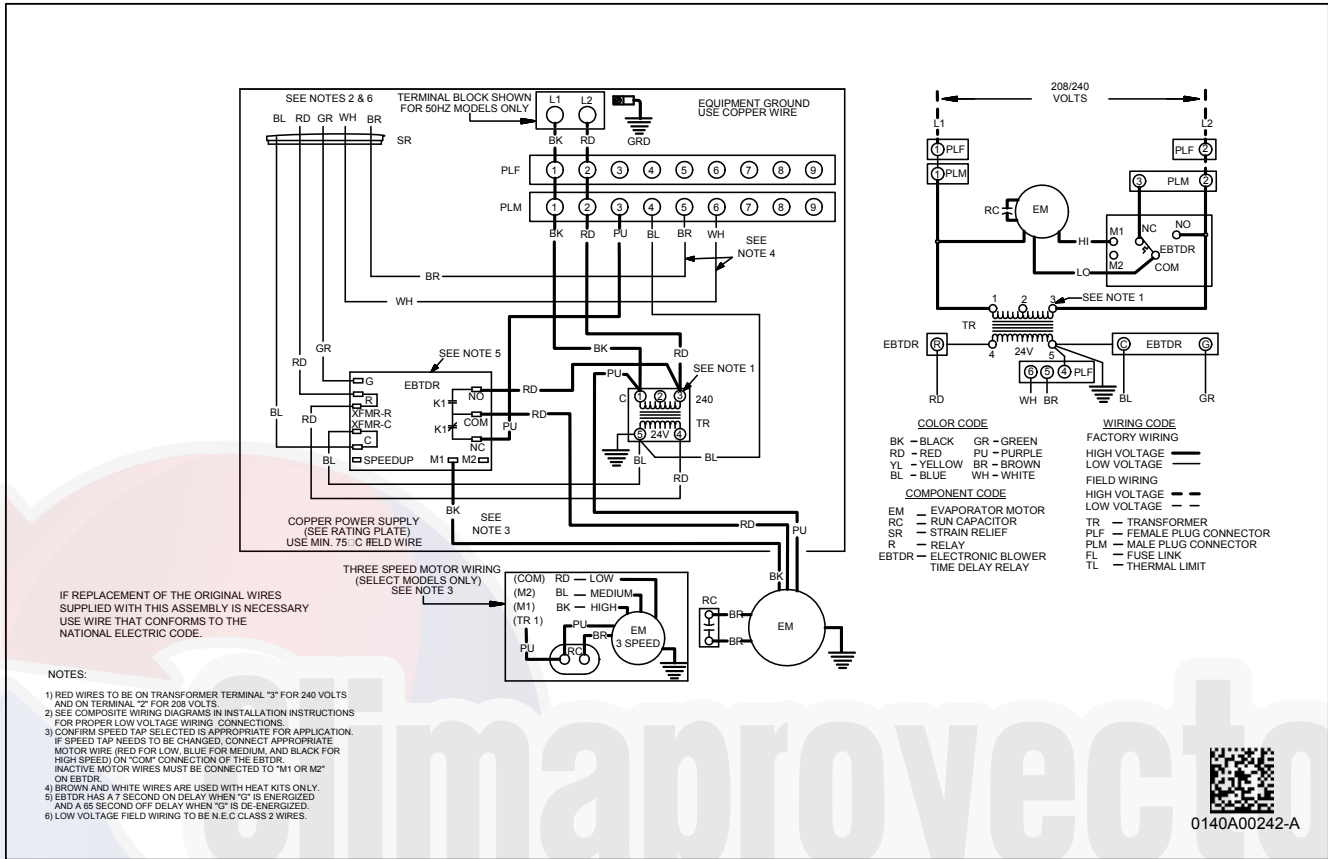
SEE NOTES 2 & 6

BL RD GR WH BR

SR

TERMINAL BLOCK SHOWN FOR 50HZ MODELS ONLY

L1 L2

BK RD

GRD

EQUIPMENT GROUND USE COPPER WIRE

PLF 1 2 3 4 5 6 7 8 9

PLM 1 2 3 4 5 6 7 8 9

BK RD PU BL BR WH

SEE NOTE 4

BR

WH

BK

RD

SEE NOTE 5

SEE NOTE 1

RD

GR

G

EBTDR

R

XFMR-R

XFMR-C

C

SPEEDUP

K1

K1

NO

COM

NC

M1 M2

RD

RD

PU

PU

C 1 2 3 240

TR

5 24V 4

BL

BL

RD

BL

RD

BL

BK

SEE NOTE 3

COPPER POWER SUPPLY (SEE RATING PLATE) USE MIN. 75□C FIELD WIRE

RD

PU

BK

THREE SPEED MOTOR WIRING (SELECT MODELS ONLY) SEE NOTE 3

(COM) RD — LOW

(M2) BL — MEDIUM

(M1) BK — HIGH

(TR 1)

PU

PU

BR

RC

EM 3 SPEED

RC

BR

BR

EM

IF REPLACEMENT OF THE ORIGINAL WIRES SUPPLIED WITH THIS ASSEMBLY IS NECESSARY USE WIRE THAT CONFORMS TO THE NATIONAL ELECTRIC CODE.

NOTES:

1) RED WIRES TO BE ON TRANSFORMER TERMINAL "3" FOR 240 VOLTS AND ON TERMINAL "2" FOR 208 VOLTS.
2) SEE COMPOSITE WIRING DIAGRAMS IN INSTALLATION INSTRUCTIONS FOR PROPER LOW VOLTAGE WIRING CONNECTIONS.
3) CONFIRM SPEED TAP SELECTED IS APPROPRIATE FOR APPLICATION. IF SPEED TAP NEEDS TO BE CHANGED, CONNECT APPROPRIATE MOTOR WIRE (RED FOR LOW, BLUE FOR MEDIUM, AND BLACK FOR HIGH SPEED) ON "COM" CONNECTION OF THE EBTDR. INACTIVE MOTOR WIRES MUST BE CONNECTED TO "M1 OR M2" ON EBTDR.
4) BROWN AND WHITE WIRES ARE USED WITH HEAT KITS ONLY.
5) EBTDR HAS A 7 SECOND ON DELAY WHEN "G" IS ENERGIZED AND A 65 SECOND OFF DELAY WHEN "G" IS DE-ENERGIZED.
6) LOW VOLTAGE FIELD WIRING TO BE N.E.C CLASS 2 WIRES.

208/240 VOLTS

L1 L2

1 PLF

1 PLM

PLF 2

3 PLM 2

RC

EM

HI

LO

M1

M2

NC NO

EBTDR

COM

1 2 3

SEE NOTE 1

TR

EBTDR R

4 24V 5

6 5 4 PLF

C EBTDR G

RD

WH BR

BL

GR

COLOR CODE

BK – BLACK GR – GREEN
RD – RED PU – PURPLE
YL – YELLOW BR – BROWN
BL – BLUE WH – WHITE

COMPONENT CODE

EM – EVAPORATOR MOTOR
RC – RUN CAPACITOR
SR – STRAIN RELIEF
R – RELAY
EBTDR – ELECTRONIC BLOWER TIME DELAY RELAY

WIRING CODE

FACTORY WIRING
HIGH VOLTAGE
LOW VOLTAGE

FIELD WIRING
HIGH VOLTAGE
LOW VOLTAGE

TR – TRANSFORMER
PLF – FEMALE PLUG CONNECTOR
PLM – MALE PLUG CONNECTOR
FL – FUSE LINK
TL – THERMAL LIMIT

climaprovecto

0140A00242-A